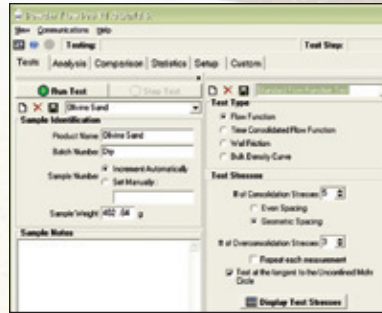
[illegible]
View Communications Help
Testing: Test Step:
Tests Analysis Comparison Statistics Setup Custom
Run Test Stop Test
Olivine Sand
Sample Identification
Product Name Olivine Sand
Batch Number Dry
Sample Number Increment Automatically
Set Manually
Sample Weight 402.04 g
Sample Notes
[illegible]
Test Type
Flow Function
Time Consolidated Flow Function
Wall Friction
Bulk Density Curve
Test Stresses
# of Consolidation Stresses 5
Even Spacing
Geometric Spacing
# of Overconsolidation Stresses 3
Repeat each measurement
Test at the tangent to the Unconfined Mohr Circle
Display Test Stresses